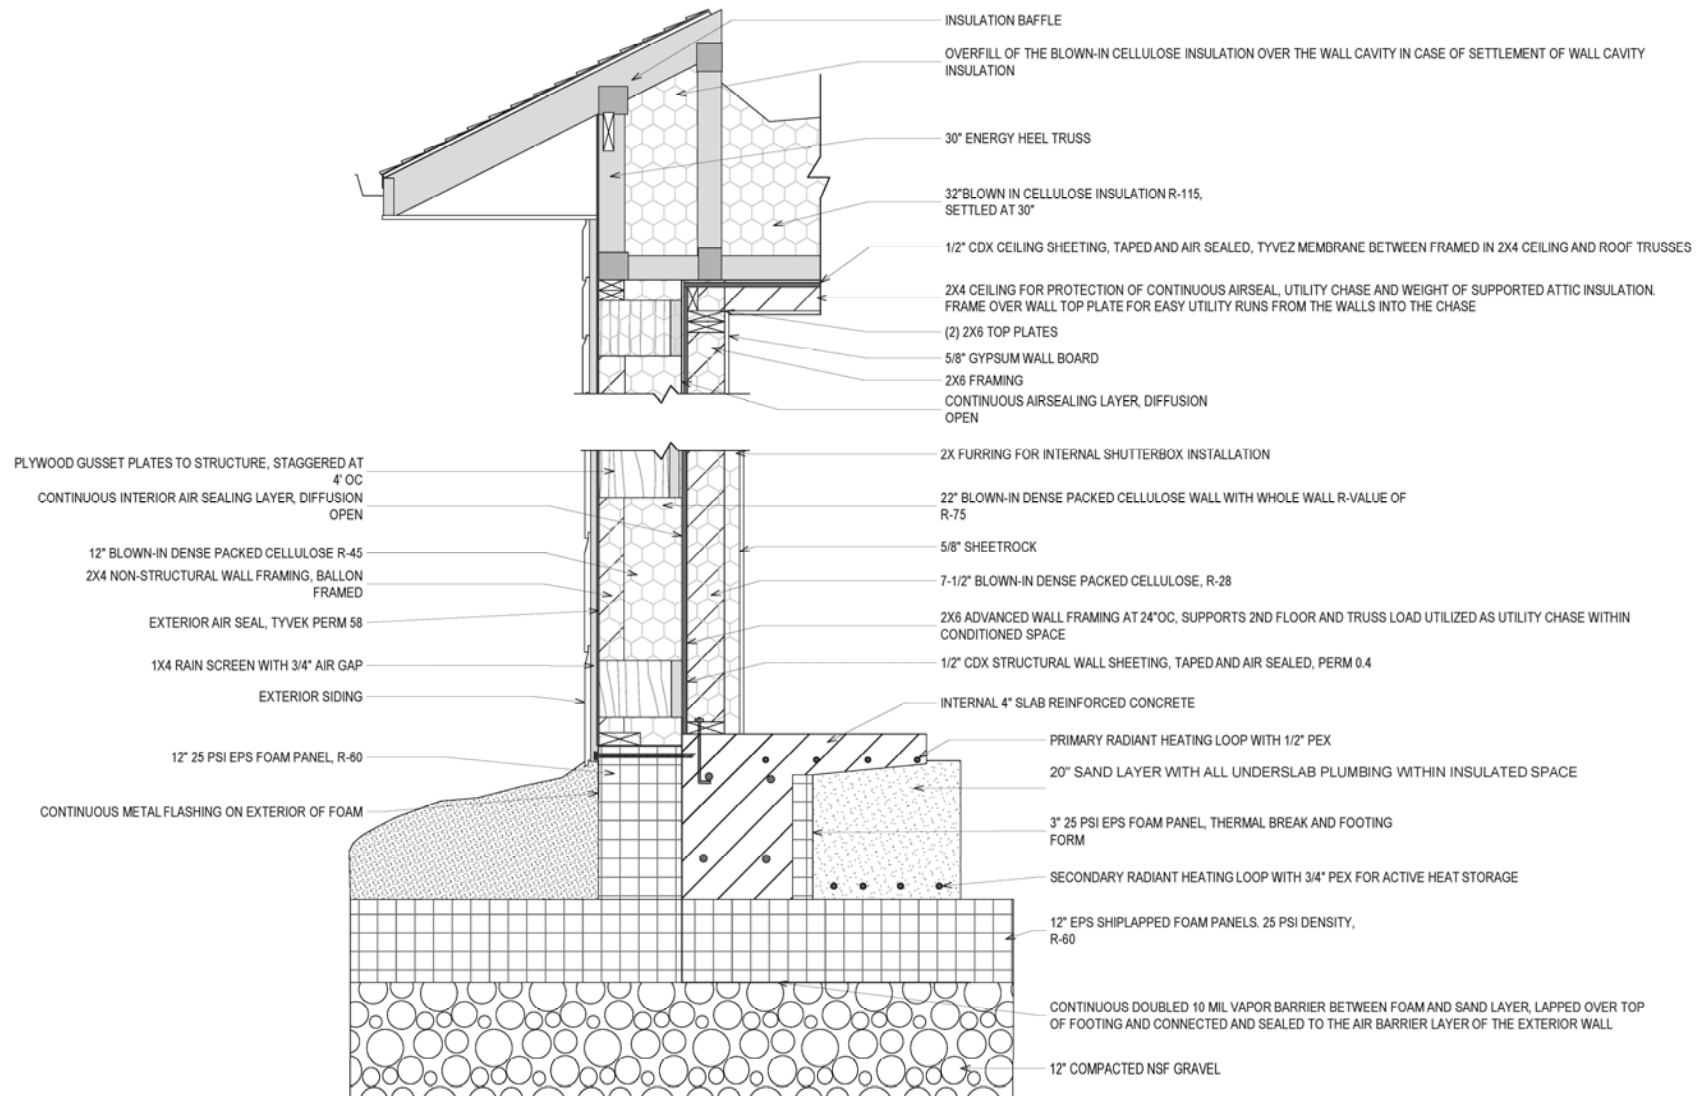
INSULATION BAFFLE

OVERFILL OF THE BLOWN-IN CELLULOSE INSULATION OVER THE WALL CAVITY IN CASE OF SETTLEMENT OF WALL CAVITY INSULATION

30" ENERGY HEEL TRUSS

32"BLOWN IN CELLULOSE INSULATION R-115, SETTLED AT 30"

1/2" CDX CEILING SHEETING, TAPED AND AIR SEALED, TYVEZ MEMBRANE BETWEEN FRAMED IN 2X4 CEILING AND ROOF TRUSSES

2X4 CEILING FOR PROTECTION OF CONTINUOUS AIRSEAL, UTILITY CHASE AND WEIGHT OF SUPPORTED ATTIC INSULATION. FRAME OVER WALL TOP PLATE FOR EASY UTILITY RUNS FROM THE WALLS INTO THE CHASE

(2) 2X6 TOP PLATES

5/8" GYPSUM WALL BOARD

2X6 FRAMING

CONTINUOUS AIRSEALING LAYER, DIFFUSION OPEN

PLYWOOD GUSSET PLATES TO STRUCTURE, STAGGERED AT 4' OC

CONTINUOUS INTERIOR AIR SEALING LAYER, DIFFUSION OPEN

12" BLOWN-IN DENSE PACKED CELLULOSE R-45

2X4 NON-STRUCTURAL WALL FRAMING, BALLON FRAMED

EXTERIOR AIR SEAL, TYVEK PERM 58

1X4 RAIN SCREEN WITH 3/4" AIR GAP

EXTERIOR SIDING

12" 25 PSI EPS FOAM PANEL, R-60

CONTINUOUS METAL FLASHING ON EXTERIOR OF FOAM

2X FURRING FOR INTERNAL SHUTTERBOX INSTALLATION

22" BLOWN-IN DENSE PACKED CELLULOSE WALL WITH WHOLE WALL R-VALUE OF R-75

5/8" SHEETROCK

7-1/2" BLOWN-IN DENSE PACKED CELLULOSE, R-28

2X6 ADVANCED WALL FRAMING AT 24"OC, SUPPORTS 2ND FLOOR AND TRUSS LOAD UTILIZED AS UTILITY CHASE WITHIN CONDITIONED SPACE

1/2" CDX STRUCTURAL WALL SHEETING, TAPED AND AIR SEALED, PERM 0.4

INTERNAL 4" SLAB REINFORCED CONCRETE

PRIMARY RADIANT HEATING LOOP WITH 1/2" PEX

20" SAND LAYER WITH ALL UNDERSLAB PLUMBING WITHIN INSULATED SPACE

3" 25 PSI EPS FOAM PANEL, THERMAL BREAK AND FOOTING FORM

SECONDARY RADIANT HEATING LOOP WITH 3/4" PEX FOR ACTIVE HEAT STORAGE

12" EPS SHIPLAPPED FOAM PANELS. 25 PSI DENSITY, R-60

CONTINUOUS DOUBLED 10 MIL VAPOR BARRIER BETWEEN FOAM AND SAND LAYER, LAPPED OVER TOP OF FOOTING AND CONNECTED AND SEALED TO THE AIR BARRIER LAYER OF THE EXTERIOR WALL

12" COMPACTED NSF GRAVEL